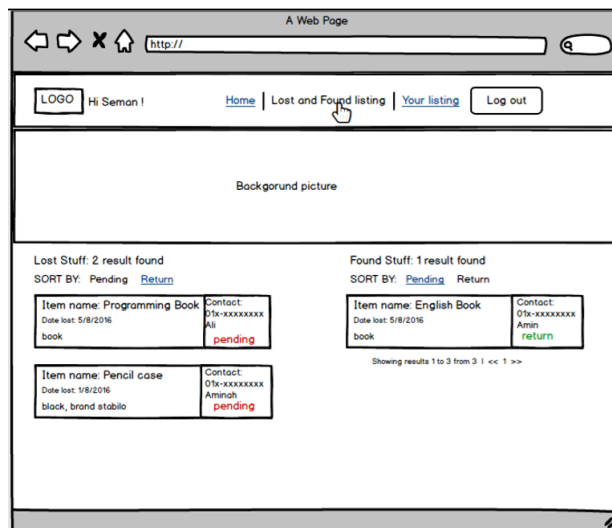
A Web Page

http://

LOGO Hi Seman !

Home | Lost and Found listing | Your listing | Log out

Backgorund picture

Lost Stuff: 2 result found

SORT BY: Pending Return

Item name: Programming Book
Date lost: 5/8/2016
book
Contact:
01x-xxxxxxxx
Ali
pending

Item name: Pencil case
Date lost: 1/8/2016
black, brand stabilo
Contact:
01x-xxxxxxxx
Aminah
pending

Found Stuff: 1 result found

SORT BY: Pending Return

Item name: English Book
Date lost: 5/8/2016
book
Contact:
01x-xxxxxxxx
Amin
return

Showing results 1 to 3 from 3 | << 1 >>